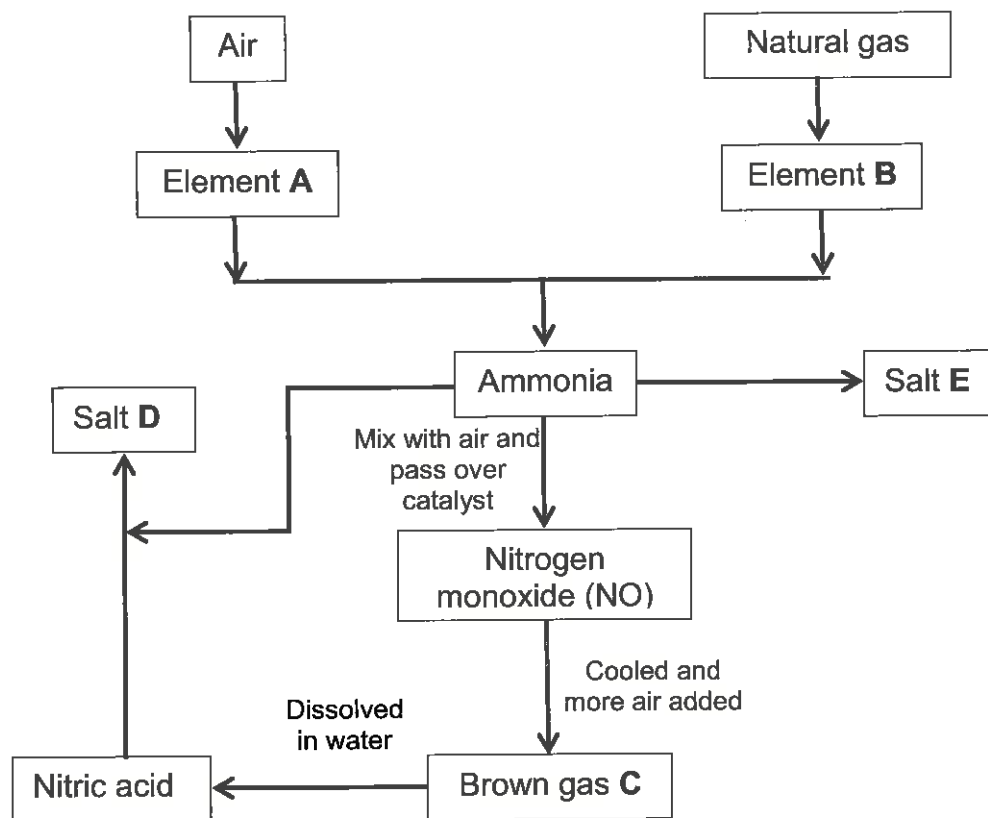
Air

Natural gas

Element **A**

Element **B**

Ammonia

Salt **D**

Salt **E**

Mix with air and pass over catalyst

Nitrogen monoxide (NO)

Cooled and more air added

Dissolved in water

Nitric acid

Brown gas **C**